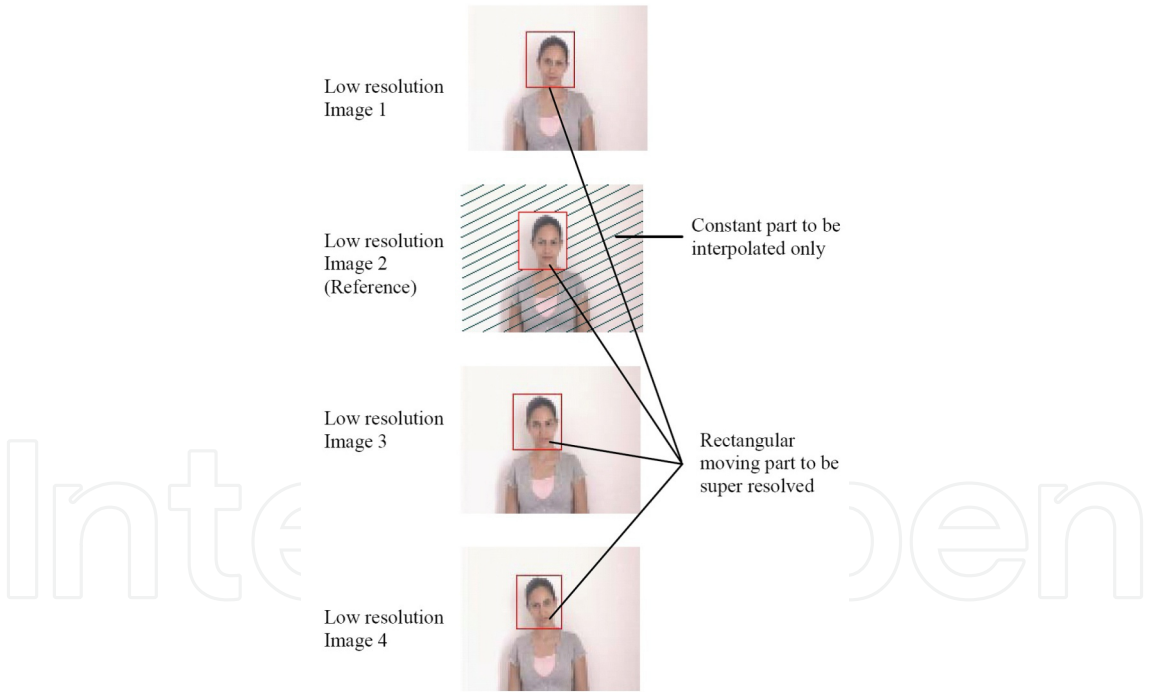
Low resolution Image 1

Low resolution Image 2 (Reference)

Constant part to be interpolated only

Low resolution Image 3

Rectangular moving part to be super resolved

Low resolution Image 4

IntechOpen